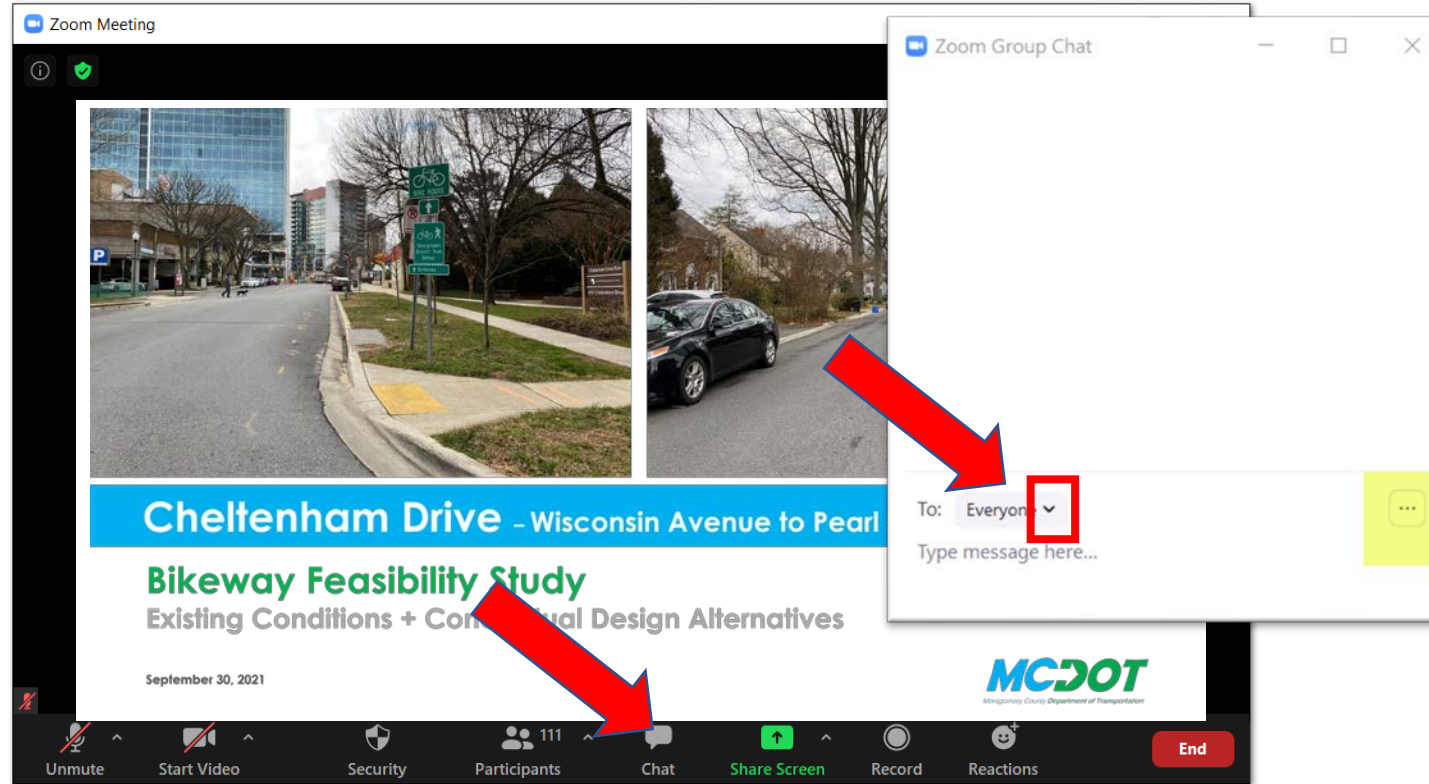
Zoom Meeting

Zoom Group Chat

Cheltenham Drive – Wisconsin Avenue to Pearl

Bikeway Feasibility Study
Existing Conditions + Con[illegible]ual Design Alternatives

September 30, 2021

MCDOT
Montgomery County Department of Transportation

To: Everyone

Type message here...

...

Unmute
Start Video
Security
111
Participants
Chat
Share Screen
Record
Reactions
End